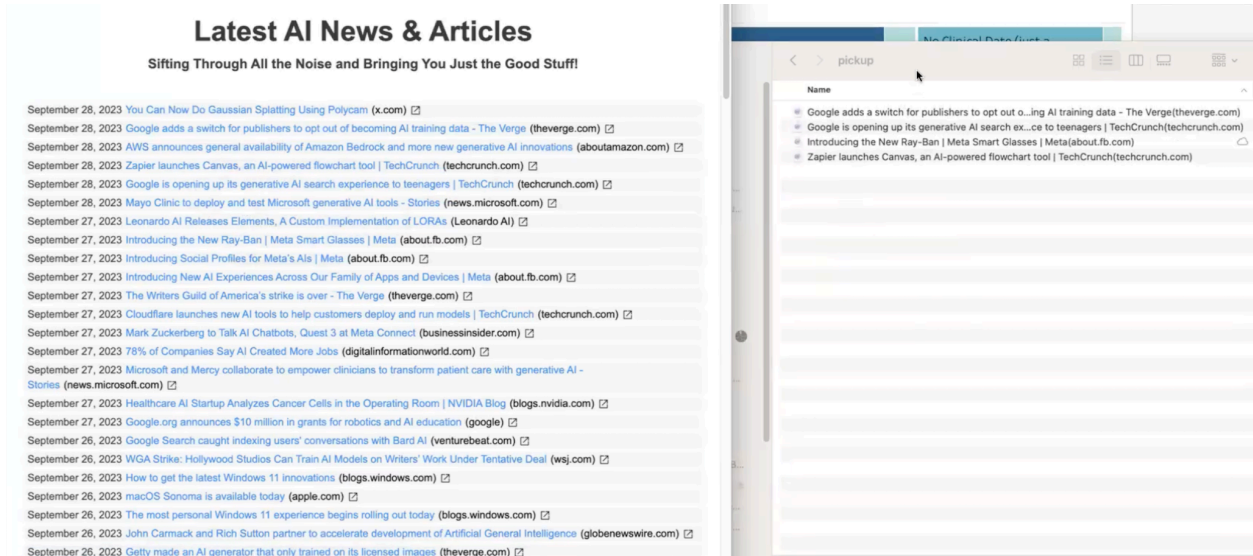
Latest AI News & Articles

Sifting Through All the Noise and Bringing You Just the Good Stuff!

September 28, 2023 You Can Now Do Gaussian Splatting Using Polycam (x.com)
September 28, 2023 Google adds a switch for publishers to opt out of becoming AI training data - The Verge (theverge.com)
September 28, 2023 AWS announces general availability of Amazon Bedrock and more new generative AI innovations (aboutamazon.com)
September 28, 2023 Zapier launches Canvas, an AI-powered flowchart tool | TechCrunch (techcrunch.com)
September 28, 2023 Google is opening up its generative AI search experience to teenagers | TechCrunch (techcrunch.com)
September 28, 2023 Mayo Clinic to deploy and test Microsoft generative AI tools - Stories (news.microsoft.com)
September 27, 2023 Leonardo AI Releases Elements, A Custom Implementation of LORAs (Leonardo AI)
September 27, 2023 Introducing the New Ray-Ban | Meta Smart Glasses | Meta (about.fb.com)
September 27, 2023 Introducing Social Profiles for Meta's AIs | Meta (about.fb.com)
September 27, 2023 Introducing New AI Experiences Across Our Family of Apps and Devices | Meta (about.fb.com)
September 27, 2023 The Writers Guild of America's strike is over - The Verge (theverge.com)
September 27, 2023 Cloudflare launches new AI tools to help customers deploy and run models | TechCrunch (techcrunch.com)
September 27, 2023 Mark Zuckerberg to Talk AI Chatbots, Quest 3 at Meta Connect (businessinsider.com)
September 27, 2023 78% of Companies Say AI Created More Jobs (digitalinformationworld.com)
September 27, 2023 Microsoft and Mercy collaborate to empower clinicians to transform patient care with generative AI - Stories (news.microsoft.com)
September 27, 2023 Healthcare AI Startup Analyzes Cancer Cells in the Operating Room | NVIDIA Blog (blogs.nvidia.com)
September 27, 2023 Google.org announces $10 million in grants for robotics and AI education (google)
September 26, 2023 Google Search caught indexing users' conversations with Bard AI (venturebeat.com)
September 26, 2023 WGA Strike: Hollywood Studios Can Train AI Models on Writers' Work Under Tentative Deal (wsj.com)
September 26, 2023 How to get the latest Windows 11 innovations (blogs.windows.com)
September 26, 2023 macOS Sonoma is available today (apple.com)
September 26, 2023 The most personal Windows 11 experience begins rolling out today (blogs.windows.com)
September 26, 2023 John Carmack and Rich Sutton partner to accelerate development of Artificial General Intelligence (globenewswire.com)
September 26, 2023 Getty made an AI generator that only trained on its licensed images (theverge.com)

No Clinical Data (just a

pickup

Name
Google adds a switch for publishers to opt out o...ing AI training data - The Verge(theverge.com)
Google is opening up its generative AI search ex...ce to teenagers | TechCrunch(techcrunch.com)
Introducing the New Ray-Ban | Meta Smart Glasses | Meta(about.fb.com)
Zapier launches Canvas, an AI-powered flowchart tool | TechCrunch(techcrunch.com)